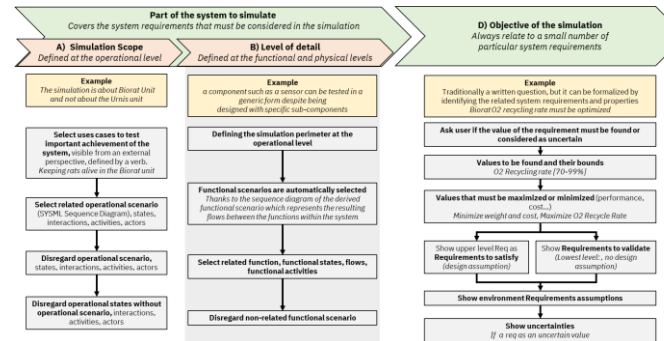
Part of the system to simulate
Covers the system requirements that must be considered in the simulation

A) Simulation Scope
Defined at the operational level

B) Level of detail
Defined at the functional and physical levels

D) Objective of the simulation
Always relate to a small number of particular system requirements

Example
The simulation is about Biorat Unit and not about the Urnis unit

Select uses cases to test important achievement of the system, visible from an external perspective, defined by a verb.
Keeping rats alive in the Biorat unit

Select related operational scenario (SYSML Sequence Diagram), states, interactions, activities, actors

Disregard operational scenario, states, interactions, activities, actors

Disregard operational states without operational scenario, interactions, activities, actors

Example
a component such as a sensor can be tested in a generic form despite being designed with specific sub-components

Defining the simulation perimeter at the operational level

Functional scenarios are automatically selected
Thanks to the sequence diagram of the derived functional scenario which represents the resulting flows between the functions within the system

Select related function, functional states, flows, functional activities

Disregard non-related functional scenario

Example
Traditionally a written question, but it can be formalized by identifying the related system requirements and properties
Biorat O2 recycling rate must be optimized

Ask user if the value of the requirement must be found or considered as uncertain

Values to be found and their bounds
O2 Recycling rate [70-99%]

Values that must be maximized or minimized (performance, cost...)
Minimize weight and cost, Maximize O2 Recycle Rate

Show upper level Req as Requirements to satisfy
(design assumption)

Show Requirements to validate
(Lowest level:, no design assumption)

Show environment Requirements assumptions

Show uncertainties
If a req as an uncertain value